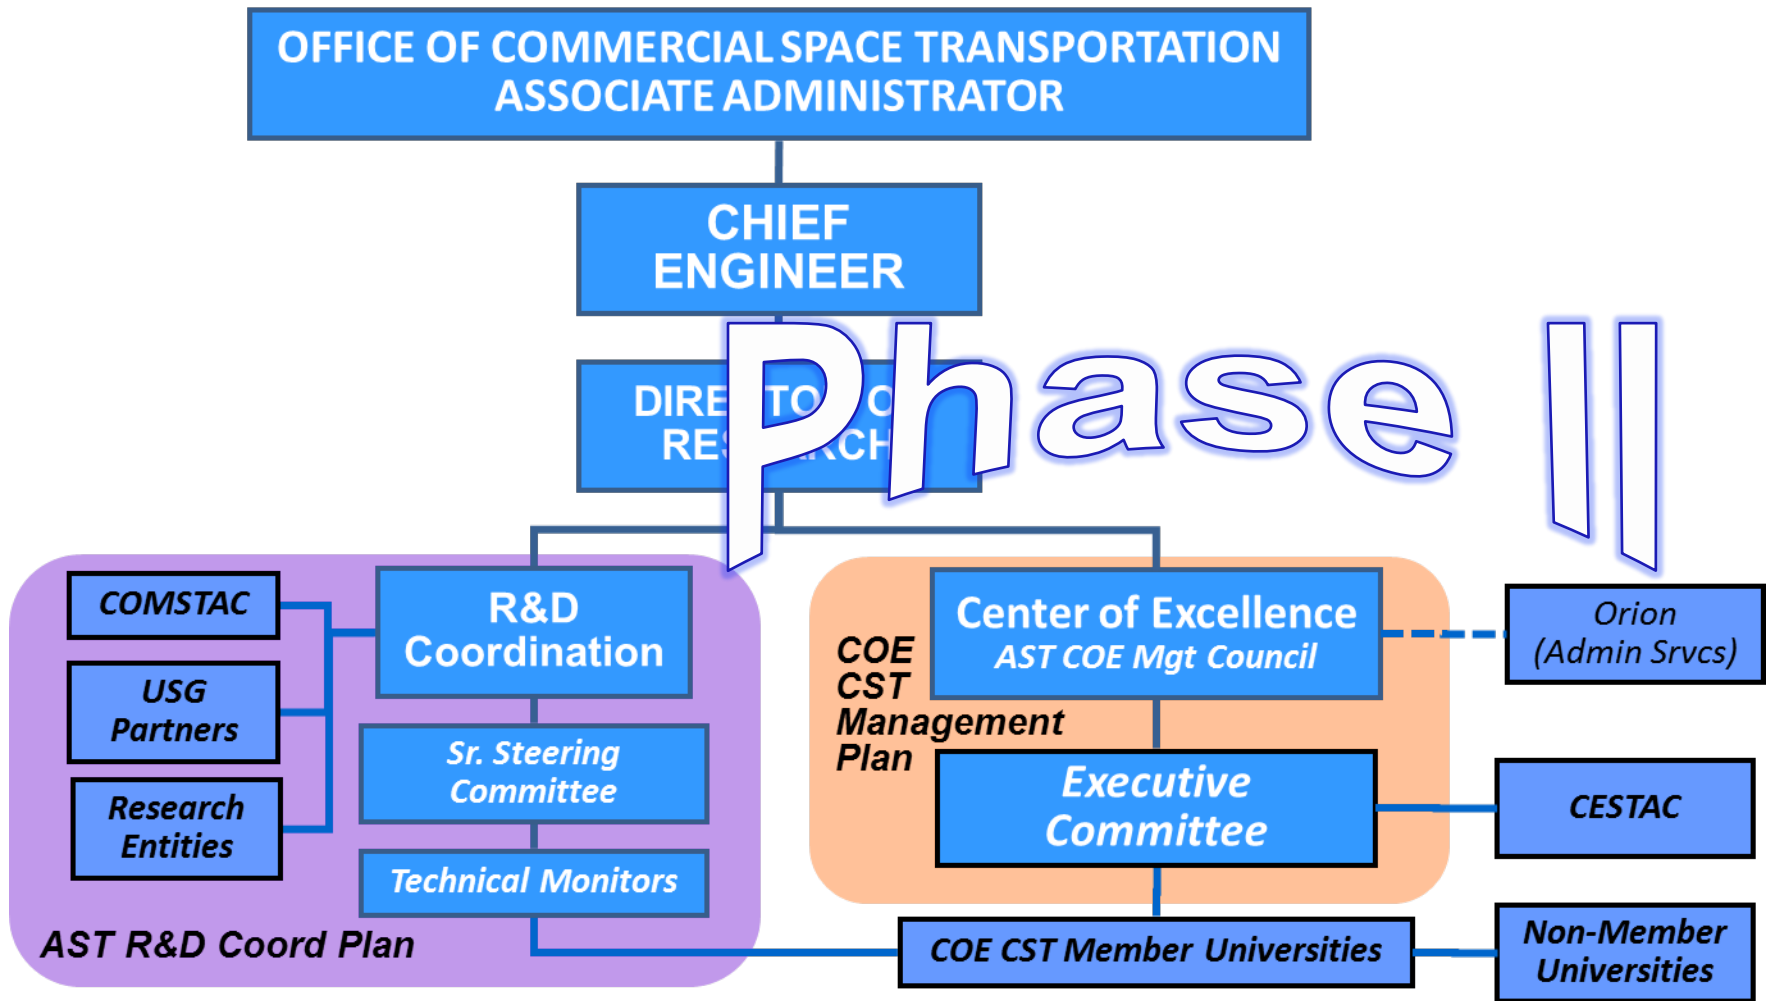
OFFICE OF COMMERCIAL SPACE TRANSPORTATION
ASSOCIATE ADMINISTRATOR

CHIEF ENGINEER

DIRE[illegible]TO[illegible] O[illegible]
RE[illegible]RCH

Phase II

COMSTAC

USG Partners

Research Entities

R&D Coordination

Sr. Steering Committee

Technical Monitors

AST R&D Coord Plan

COE CST Management Plan

Center of Excellence
AST COE Mgt Council

Orion (Admin Srvcs)

Executive Committee

CESTAC

COE CST Member Universities

Non-Member Universities